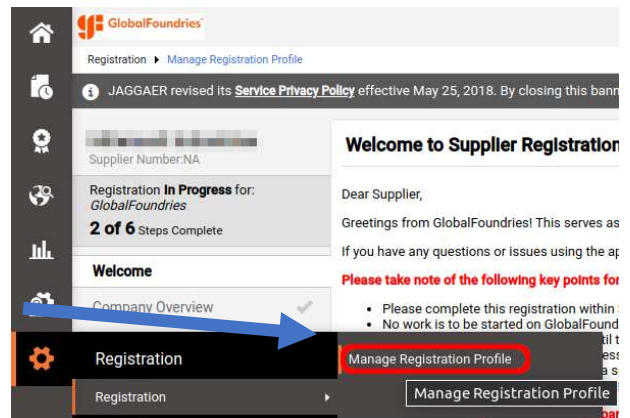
GlobalFoundries

Registration ▸ Manage Registration Profile

JAGGAER revised its Service Privacy Policy effective May 25, 2018. By closing this bann

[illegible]
Supplier Number:NA

Registration In Progress for:
GlobalFoundries
2 of 6 Steps Complete

Welcome

Company Overview

Welcome to Supplier Registration

Dear Supplier,

Greetings from GlobalFoundries! This serves as

If you have any questions or issues using the ap

Please take note of the following key points for

• Please complete this registration within
• No work is to be started on GlobalFound

Registration

Registration

Manage Registration Profile

Manage Registration Profile